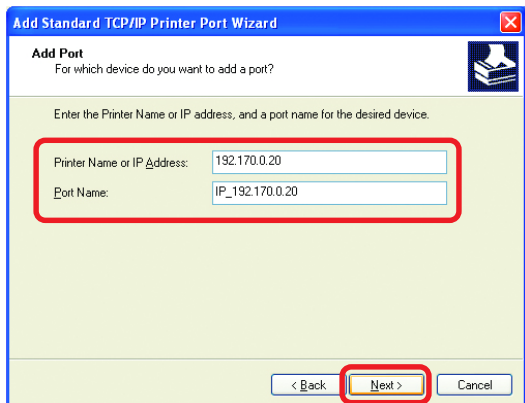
Add Standard TCP/IP Printer Port Wizard

Add Port
For which device do you want to add a port?

Enter the Printer Name or IP address, and a port name for the desired device.

Printer Name or IP Address: 192.170.0.20

Port Name: IP_192.170.0.20

< Back
Next >
Cancel